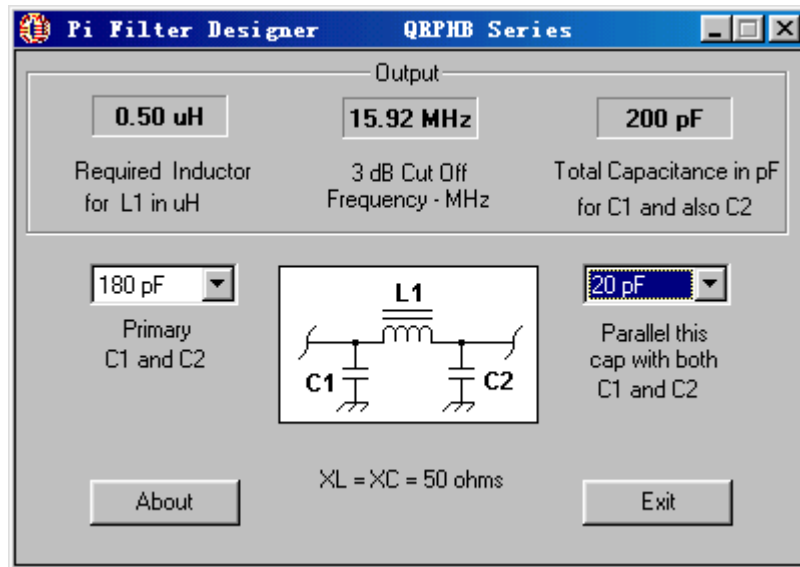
Pi Filter Designer QRPHB Series

Output

0.50 uH

Required Inductor for L1 in uH

15.92 MHz

3 dB Cut Off Frequency - MHz

200 pF

Total Capacitance in pF for C1 and also C2

180 pF

Primary C1 and C2

L1

C1

C2

20 pF

Parallel this cap with both C1 and C2

XL = XC = 50 ohms

About

Exit